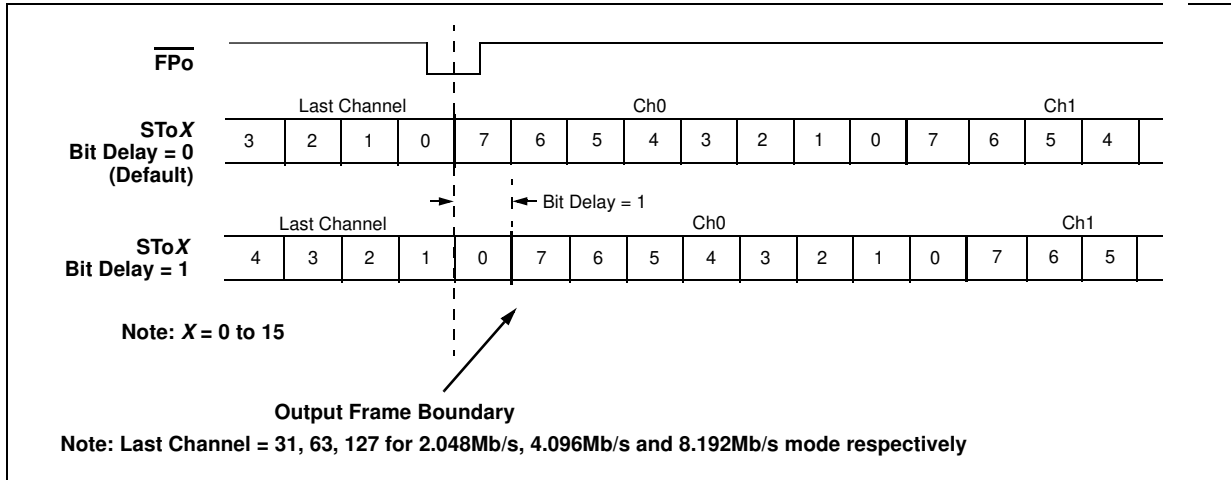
$\overline{\text{FPo}}$

Last Channel

Ch0

Ch1

STo$X$
Bit Delay = 0
(Default)

| 3 | 2 | 1 | 0 | 7 | 6 | 5 | 4 | 3 | 2 | 1 | 0 | 7 | 6 | 5 | 4 |
|---|---|---|---|---|---|---|---|---|---|---|---|---|---|---|---|

Bit Delay = 1

Last Channel

Ch0

Ch1

STo$X$
Bit Delay = 1

| 4 | 3 | 2 | 1 | 0 | 7 | 6 | 5 | 4 | 3 | 2 | 1 | 0 | 7 | 6 | 5 |
|---|---|---|---|---|---|---|---|---|---|---|---|---|---|---|---|

Note: $X$ = 0 to 15

Output Frame Boundary

Note: Last Channel = 31, 63, 127 for 2.048Mb/s, 4.096Mb/s and 8.192Mb/s mode respectively